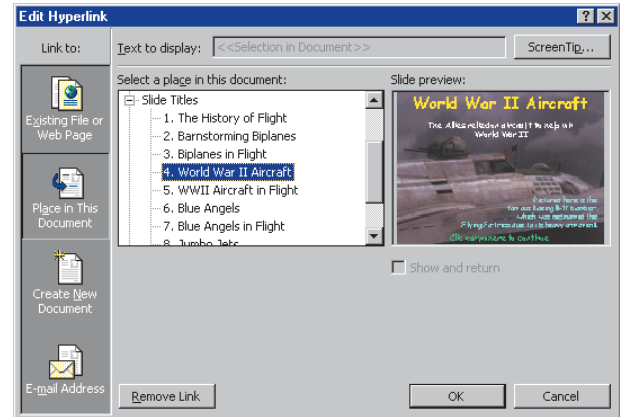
Edit Hyperlink

Link to:

Existing File or Web Page

Place in This Document

Create New Document

E-mail Address

Text to display: <<Selection in Document>>

ScreenTip...

Select a place in this document:

Slide Titles
1. The History of Flight
2. Barnstorming Biplanes
3. Biplanes in Flight
4. World War II Aircraft
5. WWII Aircraft in Flight
6. Blue Angels
7. Blue Angels in Flight
8. Jumbo Jets

Slide preview:

World War II Aircraft

The Allies relied on aircraft to help win World War II

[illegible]

Show and return

Remove Link

OK

Cancel